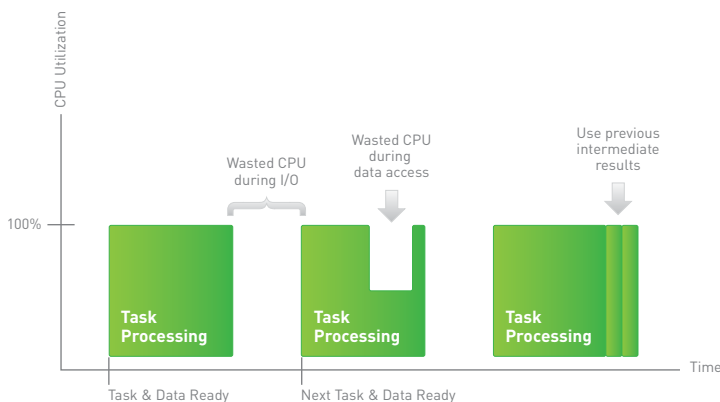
CPU Utilization

Wasted CPU during I/O

Wasted CPU during data access

Use previous intermediate results

100%

Task Processing

Task Processing

Task Processing

Time

Task & Data Ready

Next Task & Data Ready